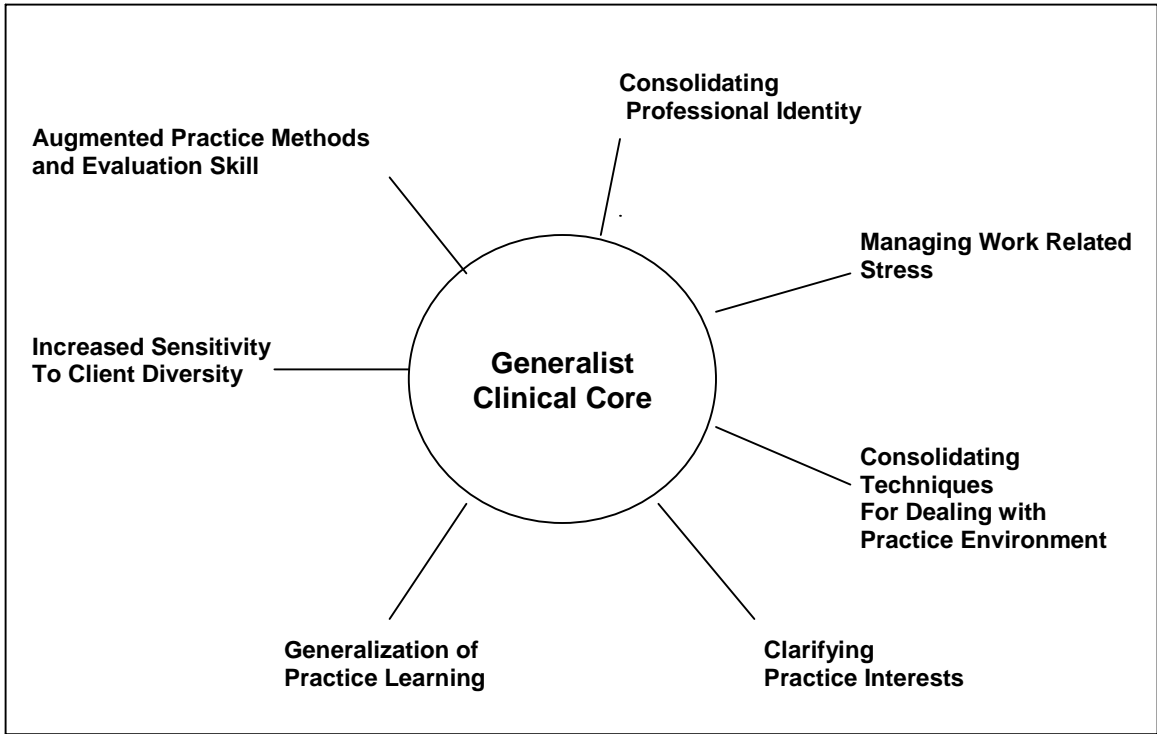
Consolidating Professional Identity

Augmented Practice Methods and Evaluation Skill

Managing Work Related Stress

Increased Sensitivity To Client Diversity

Generalist Clinical Core

Consolidating Techniques For Dealing with Practice Environment

Generalization of Practice Learning

Clarifying Practice Interests